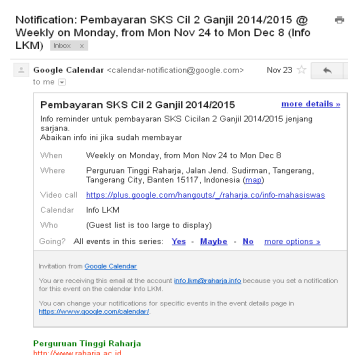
Notification: Pembayaran SKS Cil 2 Ganjil 2014/2015 @ Weekly on Monday, from Mon Nov 24 to Mon Dec 8 (Info LKM) Inbox x

Google Calendar <calendar-notification@google.com> Nov 23
to me

Pembayaran SKS Cil 2 Ganjil 2014/2015 more details »

Info reminder untuk pembayaran SKS Cicilan 2 Ganjil 2014/2015 jenjang sarjana.
Abaikan info ini jika sudah membayar

| | |
|---|---|
| When | Weekly on Monday, from Mon Nov 24 to Mon Dec 8 |
| Where | Perguruan Tinggi Raharja, Jalan Jend. Sudirman, Tangerang, Tangerang City, Banten 15117, Indonesia (map) |
| Video call | https://plus.google.com/hangouts/_/raharja.co/info-mahasiswas |
| Calendar | Info LKM |
| Who | (Guest list is too large to display) |
| Going? | All events in this series: Yes - Maybe - No more options » |

Invitation from Google Calendar

You are receiving this email at the account info.lkm@raharja.info because you set a notification for this event on the calendar Info LKM.

You can change your notifications for specific events in the event details page in https://www.google.com/calendar/.

Perguruan Tinggi Raharja
http://www.raharja.ac.id